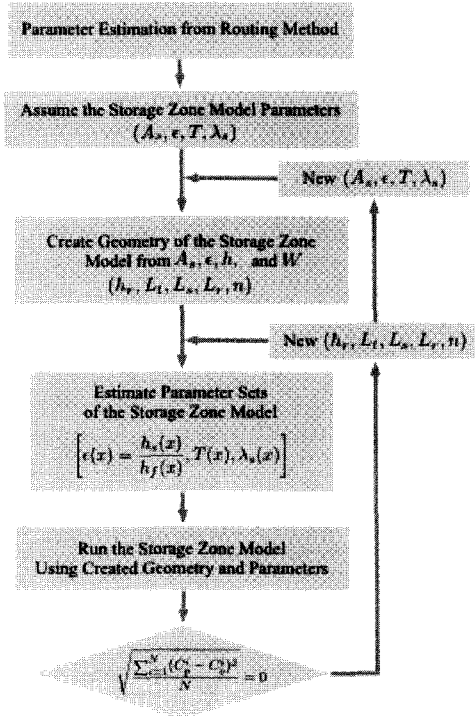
Parameter Estimation from Routing Method

Assume the Storage Zone Model Parameters $(A_s, \epsilon, T, \lambda_s)$

New $(A_s, \epsilon, T, \lambda_s)$

Create Geometry of the Storage Zone Model from $A_s, \epsilon, h,$ and $W$ $(h_r, L_t, L_s, L_r, n)$

New $(h_r, L_t, L_s, L_r, n)$

Estimate Parameter Sets of the Storage Zone Model $\left[\epsilon(x) = \frac{h_s(x)}{h_f(x)}, T(x), \lambda_s(x)\right]$

Run the Storage Zone Model Using Created Geometry and Parameters

$\sqrt{\frac{\sum_{i=1}^{N}(C_p^i - C_o^i)^2}{N}} = 0$